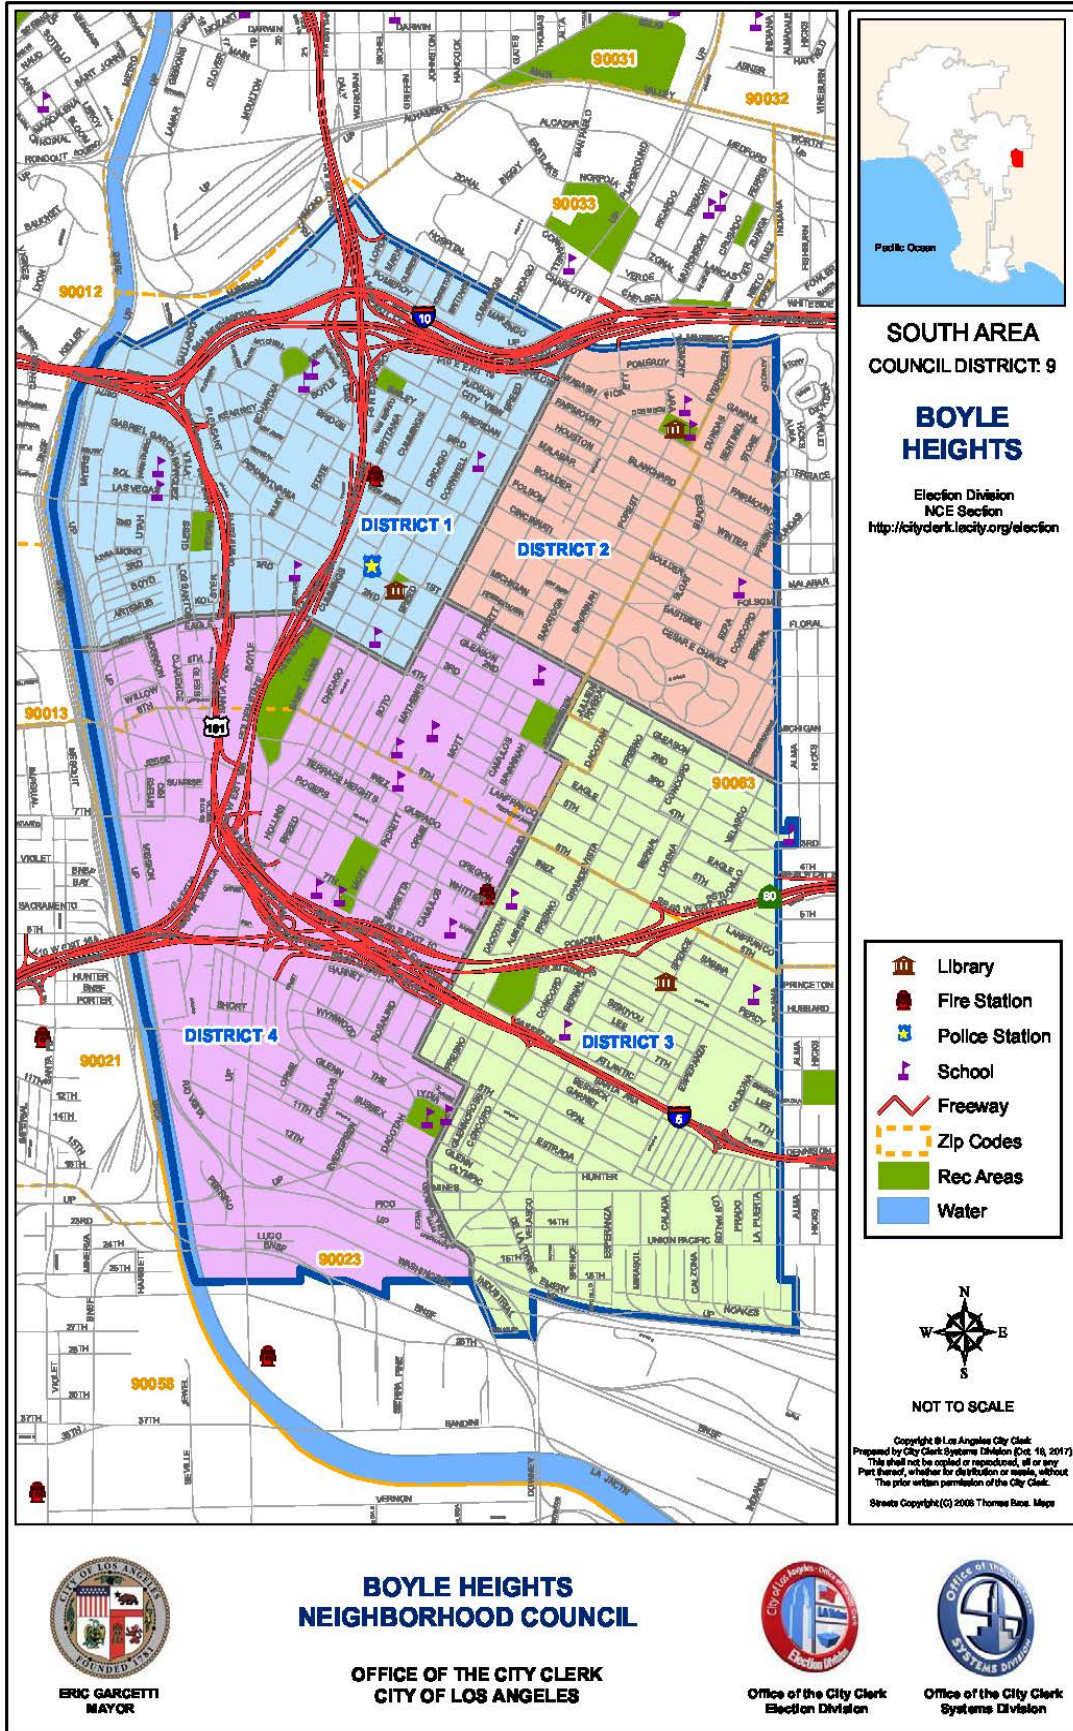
Pacific Ocean

SOUTH AREA
COUNCIL DISTRICT: 9

BOYLE HEIGHTS

Election Division
NCE Section
http://cityclerk.lacity.org/election

90031
90032
90033
90012
90013
90063
90021
90023
90058

DISTRICT 1
DISTRICT 2
DISTRICT 3
DISTRICT 4

10
101
5
60

| | |
|---|---|
| | Library |
| | Fire Station |
| | Police Station |
| | School |
| | Freeway |
| | Zip Codes |
| | Rec Areas |
| | Water |

N
W E
S

NOT TO SCALE

Copyright © Los Angeles City Clerk
Prepared by City Clerk Systems Division (Oct. 18, 2017)
This shall not be copied or reproduced, all or any Part thereof, whether for distribution or resale, without The prior written permission of the City Clerk.

Streets Copyright (C) 2008 Thomas Bros. Maps

CITY OF LOS ANGELES
FOUNDED 1781

ERIC GARCETTI
MAYOR

BOYLE HEIGHTS
NEIGHBORHOOD COUNCIL

OFFICE OF THE CITY CLERK
CITY OF LOS ANGELES

Office of the City Clerk
Election Division

Office of the City Clerk
Systems Division